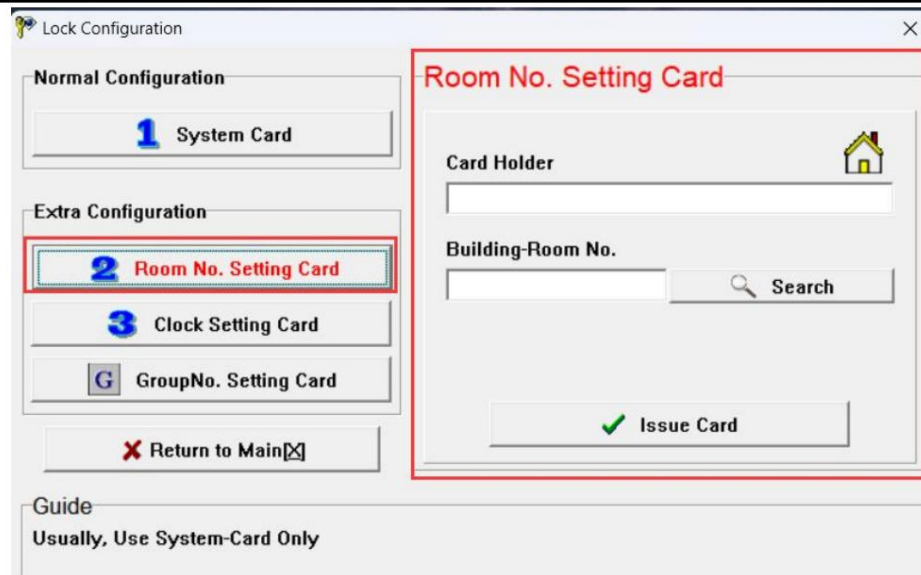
Lock Configuration

Normal Configuration

1 System Card

Extra Configuration

2 Room No. Setting Card

3 Clock Setting Card

G GroupNo. Setting Card

Return to Main[X]

Room No. Setting Card

Card Holder

Building-Room No.

Search

Issue Card

Guide

Usually, Use System-Card Only